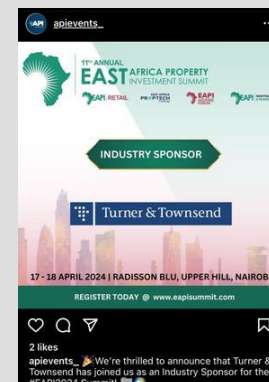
API apievents_ ...

11th ANNUAL
EAST AFRICA PROPERTY
INVESTMENT SUMMIT

EAPI | RETAIL
EAST AFRICA PROPTECH
EAPI
EAPI

INDUSTRY SPONSOR

Turner & Townsend

17 - 18 APRIL 2024 | RADISSON BLU, UPPER HILL, NAIROB

REGISTER TODAY @ www.eapisummit.com

2 likes

apievents_ We're thrilled to announce that Turner & Townsend has joined us as an Industry Sponsor for the #EAPI2024 Summit!